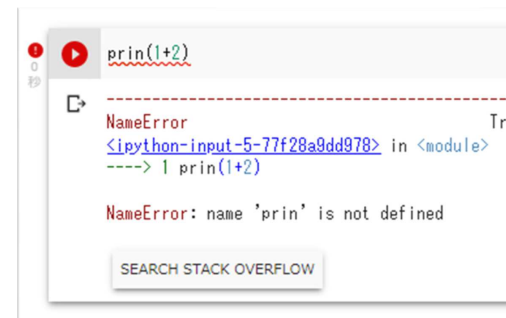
0
秒

prin(1+2)

---------------------------------------------------------------------------
NameError Tr
<ipython-input-5-77f28a9dd978> in <module>
----> 1 prin(1+2)

NameError: name 'prin' is not defined

SEARCH STACK OVERFLOW